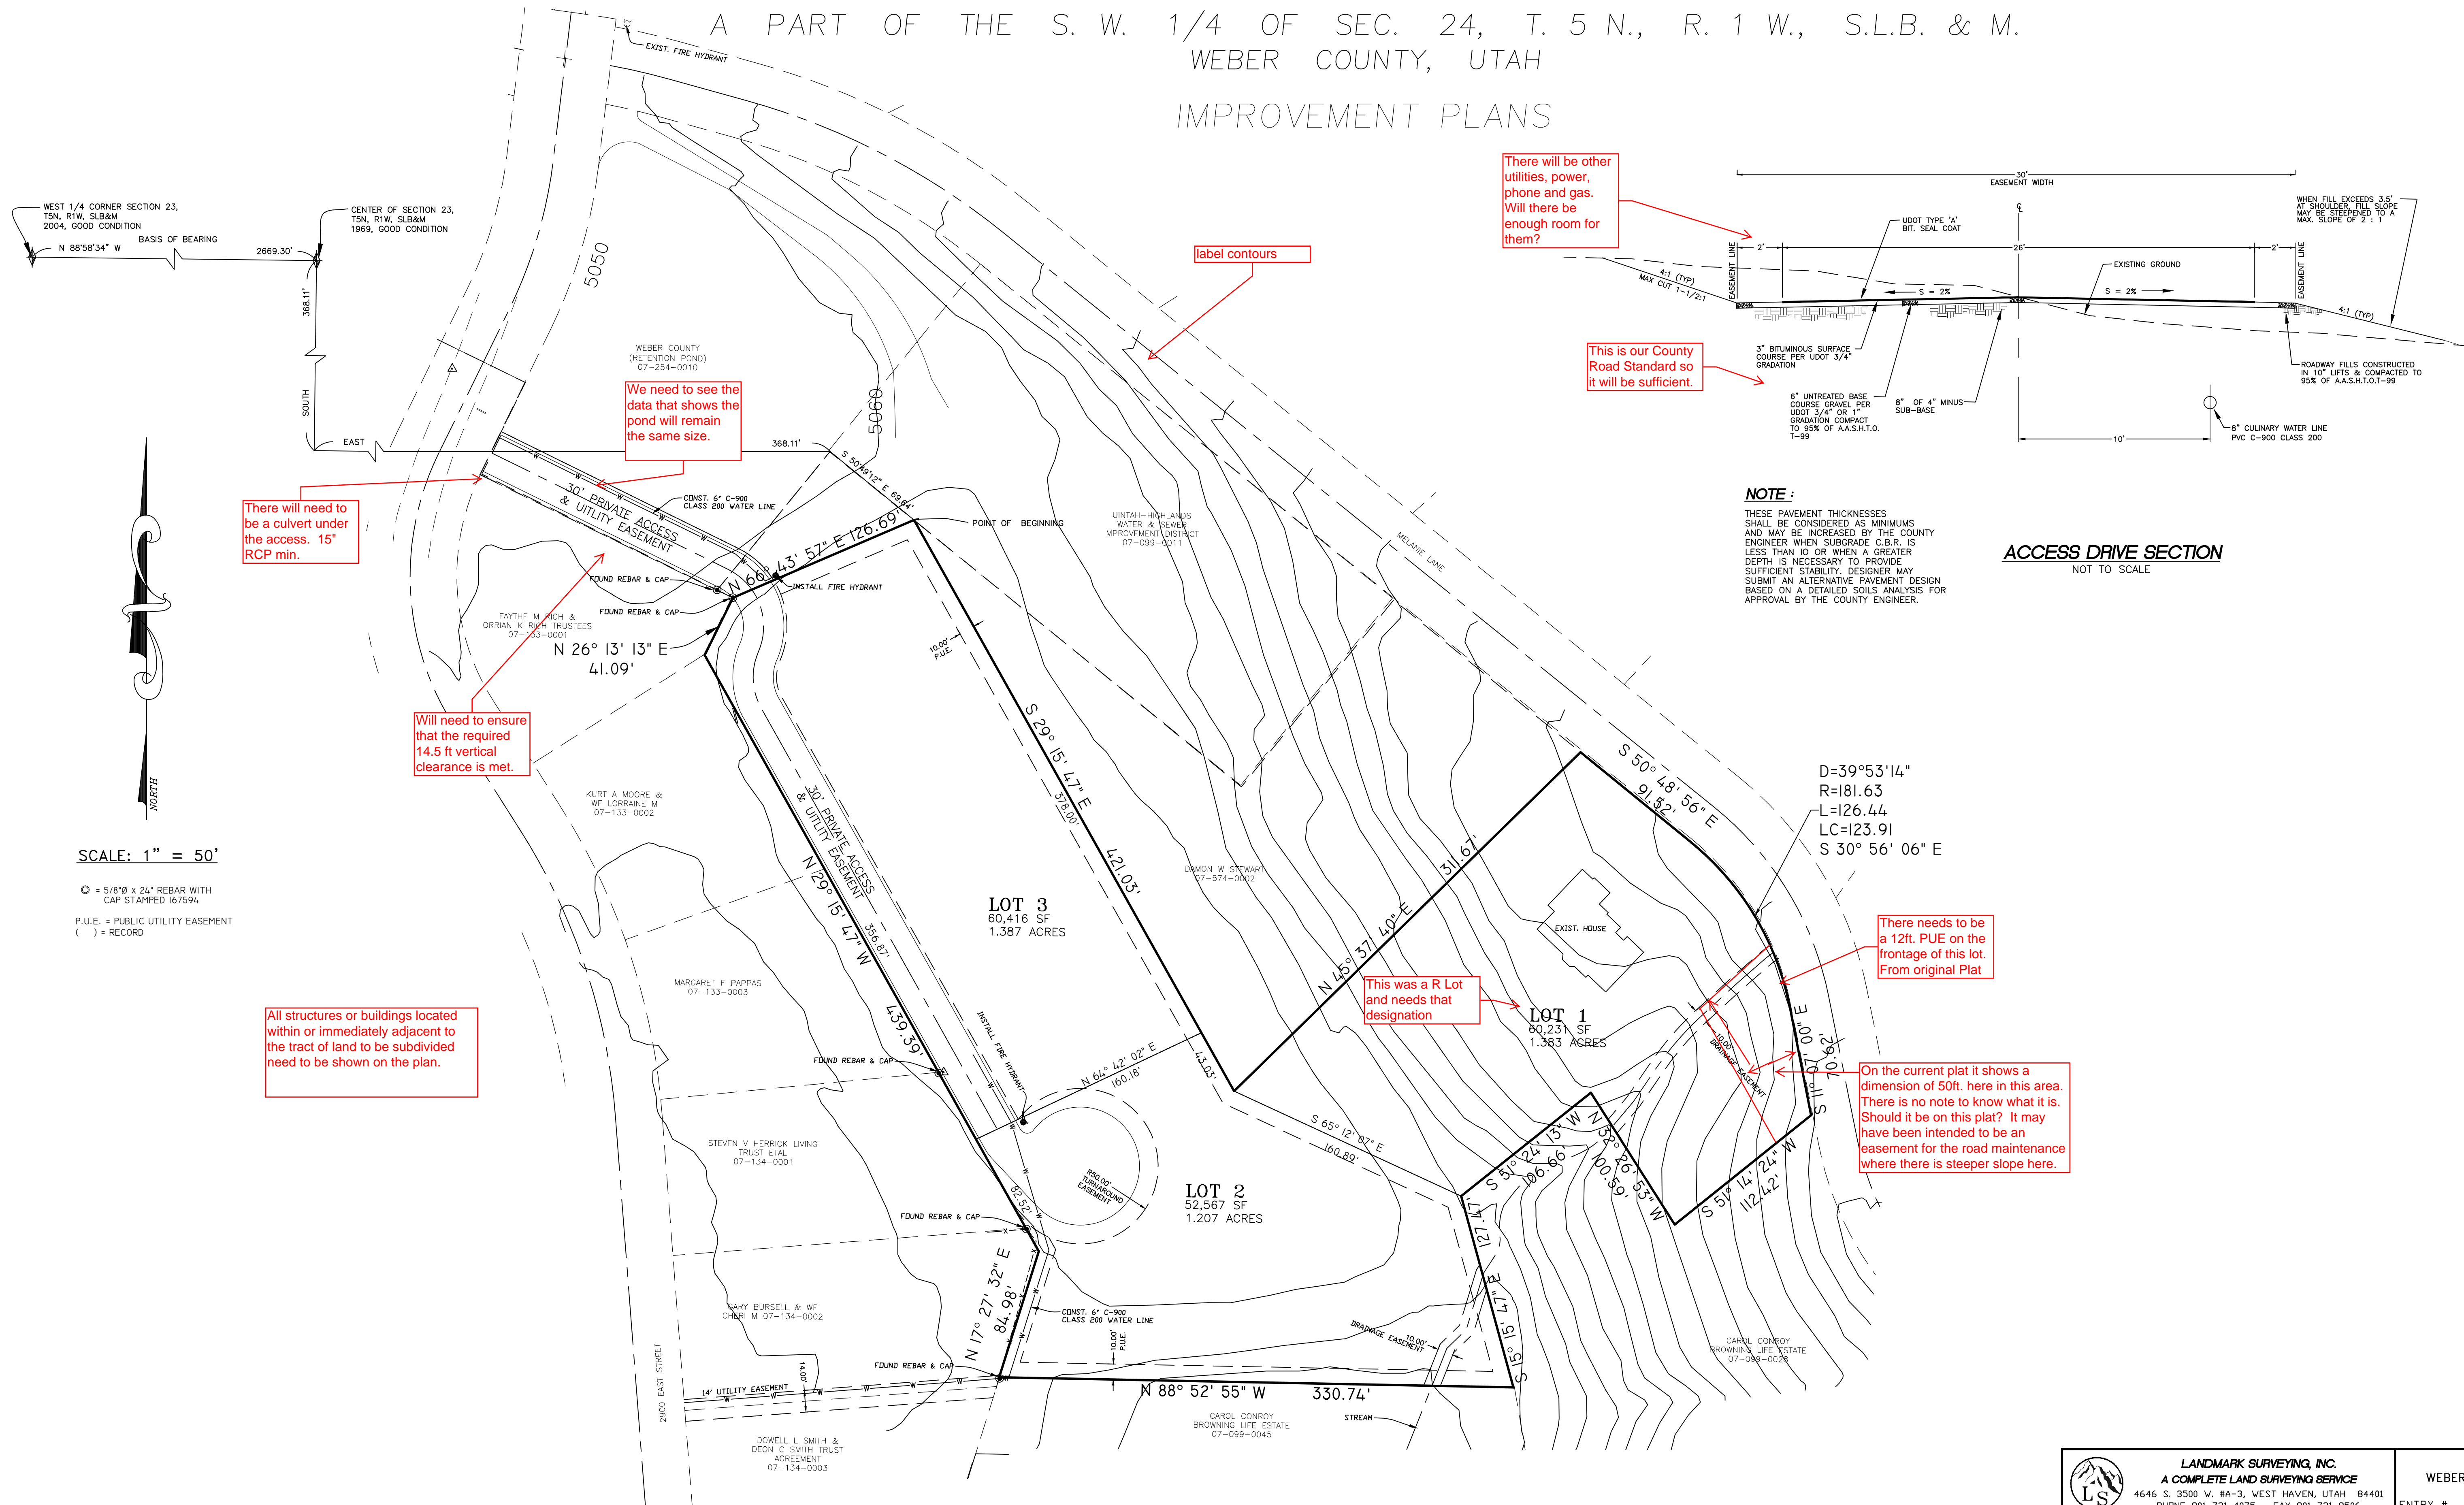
A PART OF THE S. W. 1/4 OF SEC. 24, T. 5 N., R. 1 W., S.L.B. & M.
WEBER COUNTY, UTAH

IMPROVEMENT PLANS

EXIST. FIRE HYDRANT

WEST 1/4 CORNER SECTION 23, T5N, R1W, SLB&M 2004, GOOD CONDITION

CENTER OF SECTION 23, T5N, R1W, SLB&M 1969, GOOD CONDITION

BASIS OF BEARING

N 88°58'34" W

2669.30'

368.11'

SOUTH

EAST

368.11'

5050

5060

WEBER COUNTY (RETENTION POND) 07-254-0010

We need to see the data that shows the pond will remain the same size.

label contours

There will be other utilities, power, phone and gas. Will there be enough room for them?

There will need to be a culvert under the access. 15" RCP min.

30' PRIVATE ACCESS & UTILITY EASEMENT

CONST. 6" C-900 CLASS 200 WATER LINE

S 50°49'12" E 69.84'

N 66°43' 57" E 126.69'

POINT OF BEGINNING

FOUND REBAR & CAP

INSTALL FIRE HYDRANT

FOUND REBAR & CAP

FAYTHE M RICH & ORRIAN K RICH TRUSTEES 07-133-0001

N 26° 13' 13" E 41.09'

UINTAH-HIGHLANDS WATER & SEWER IMPROVEMENT DISTRICT 07-099-0011

MELANIE LANE

10.00' P.U.E.

S 29° 15' 47" E

378.00'

421.03'

Will need to ensure that the required 14.5 ft vertical clearance is met.

NORTH

KURT A MOORE & WF LORRAINE M 07-133-0002

SCALE: 1" = 50'

= 5/8"Ø x 24" REBAR WITH CAP STAMPED 167594

P.U.E. = PUBLIC UTILITY EASEMENT
( ) = RECORD

30' PRIVATE ACCESS & UTILITY EASEMENT

N 29° 15' 47" W

356.87'

439.39'

LOT 3
60,416 SF
1.387 ACRES

DAMON W STEWART 07-574-0002

31.67'

N 45° 37' 40" E

MARGARET F PAPPAS 07-133-0003

All structures or buildings located within or immediately adjacent to the tract of land to be subdivided need to be shown on the plan.

INSTALL FIRE HYDRANT

FOUND REBAR & CAP

N 64° 42' 02" E 160.18'

43.03'

S 50° 48' 56" E

91.52'

D=39°53'14"
R=181.63
L=126.44
LC=123.91
S 30° 56' 06" E

EXIST. HOUSE

There needs to be a 12ft. PUE on the frontage of this lot. From original Plat

This was a R Lot and needs that designation

LOT 1
60,231 SF
1.383 ACRES

10.00' DRAINAGE EASEMENT

S 11° 07' 00" E

70.62'

On the current plat it shows a dimension of 50ft. here in this area. There is no note to know what it is. Should it be on this plat? It may have been intended to be an easement for the road maintenance where there is steeper slope here.

STEVEN V HERRICK LIVING TRUST ETAL 07-134-0001

R50.00' TURNAROUND EASEMENT

S 65° 12' 07" E

160.89'

LOT 2
52,567 SF
1.207 ACRES

S 51° 24' 13" W

106.66'

N 32° 26' 53" W

100.59'

S 51° 14' 24" W

112.42'

FOUND REBAR & CAP

82.52'

N 17° 27' 32" E

84.98'

127.47'

S 15° 15' 47" E

CARY BURSELL & WF CHERI M 07-134-0002

CONST. 6" C-900 CLASS 200 WATER LINE

10.00' P.U.E.

DRAINAGE EASEMENT 10.00'

CAROL CONROY BROWNING LIFE ESTATE 07-099-0028

2900 EAST STREET

14' UTILITY EASEMENT

14.00'

FOUND REBAR & CAP

N 88° 52' 55" W 330.74'

STREAM

CAROL CONROY BROWNING LIFE ESTATE 07-099-0045

DOWELL L SMITH & DEON C SMITH TRUST AGREEMENT 07-134-0003

30' EASEMENT WIDTH

WHEN FILL EXCEEDS 3.5' AT SHOULDER, FILL SLOPE MAY BE STEEPENED TO A MAX. SLOPE OF 2 : 1

UDOT TYPE 'A' BIT. SEAL COAT

EASEMENT LINE

2'

26'

2'

EASEMENT LINE

EXISTING GROUND

4:1 (TYP) MAX CUT 1-1/2:1

S = 2%

S = 2%

4:1 (TYP)

This is our County Road Standard so it will be sufficient.

3" BITUMINOUS SURFACE COURSE PER UDOT 3/4" GRADATION

6" UNTREATED BASE COURSE GRAVEL PER UDOT 3/4" OR 1" GRADATION COMPACT TO 95% OF A.A.S.H.T.O. T-99

8" OF 4" MINUS SUB-BASE

ROADWAY FILLS CONSTRUCTED IN 10" LIFTS & COMPACTED TO 95% OF A.A.S.H.T.O.T-99

10'

8" CULINARY WATER LINE PVC C-900 CLASS 200

NOTE :

THESE PAVEMENT THICKNESSES SHALL BE CONSIDERED AS MINIMUMS AND MAY BE INCREASED BY THE COUNTY ENGINEER WHEN SUBGRADE C.B.R. IS LESS THAN 10 OR WHEN A GREATER DEPTH IS NECESSARY TO PROVIDE SUFFICIENT STABILITY. DESIGNER MAY SUBMIT AN ALTERNATIVE PAVEMENT DESIGN BASED ON A DETAILED SOILS ANALYSIS FOR APPROVAL BY THE COUNTY ENGINEER.

ACCESS DRIVE SECTION
NOT TO SCALE

LANDMARK SURVEYING, INC.
A COMPLETE LAND SURVEYING SERVICE
4646 S. 3500 W. #A-3, WEST HAVEN, UTAH 84401
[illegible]

WEBER
ENTRY #